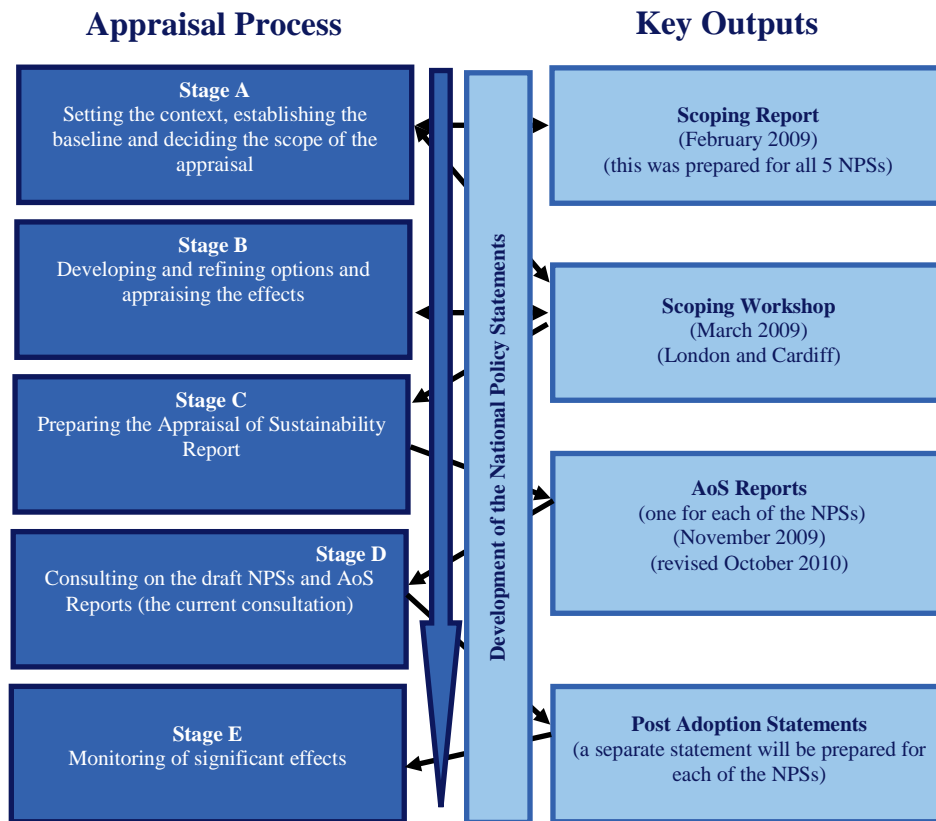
Appraisal Process

Key Outputs

Stage A
Setting the context, establishing the baseline and deciding the scope of the appraisal

Stage B
Developing and refining options and appraising the effects

Stage C
Preparing the Appraisal of Sustainability Report

Stage D
Consulting on the draft NPSs and AoS Reports (the current consultation)

Stage E
Monitoring of significant effects

Development of the National Policy Statements

Scoping Report
(February 2009)
(this was prepared for all 5 NPSs)

Scoping Workshop
(March 2009)
(London and Cardiff)

AoS Reports
(one for each of the NPSs)
(November 2009)
(revised October 2010)

Post Adoption Statements
(a separate statement will be prepared for each of the NPSs)